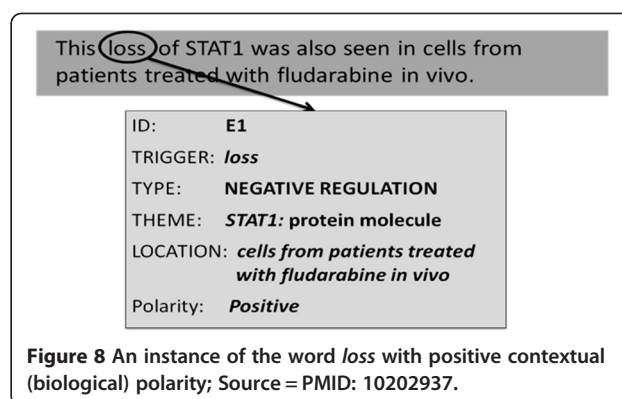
This loss of STAT1 was also seen in cells from patients treated with fludarabine in vivo.

ID: E1
TRIGGER: *loss*
TYPE: NEGATIVE REGULATION
THEME: *STAT1:* protein molecule
LOCATION: *cells from patients treated with fludarabine in vivo*
Polarity: *Positive*

**Figure 8** An instance of the word *loss* with positive contextual (biological) polarity; Source = PMID: 10202937.